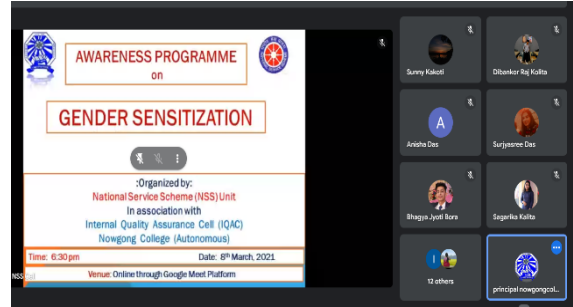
AWARENESS PROGRAMME
on

GENDER SENSITIZATION

:Organized by:
National Service Scheme (NSS) Unit
In association with
Internal Quality Assurance Cell (IQAC)
Nowgong College (Autonomous)

Time: 6:30 pm
Date: 8th March, 2021

Venue: Online through Google Meet Platform

NSS Cell

Sunny Kakoti
Dibankor Raj Kalita
A
Anisha Das
Surjyasree Das
Bhagya Jyoti Bora
Sagarika Kalita
12 others
principal nowgongcol...